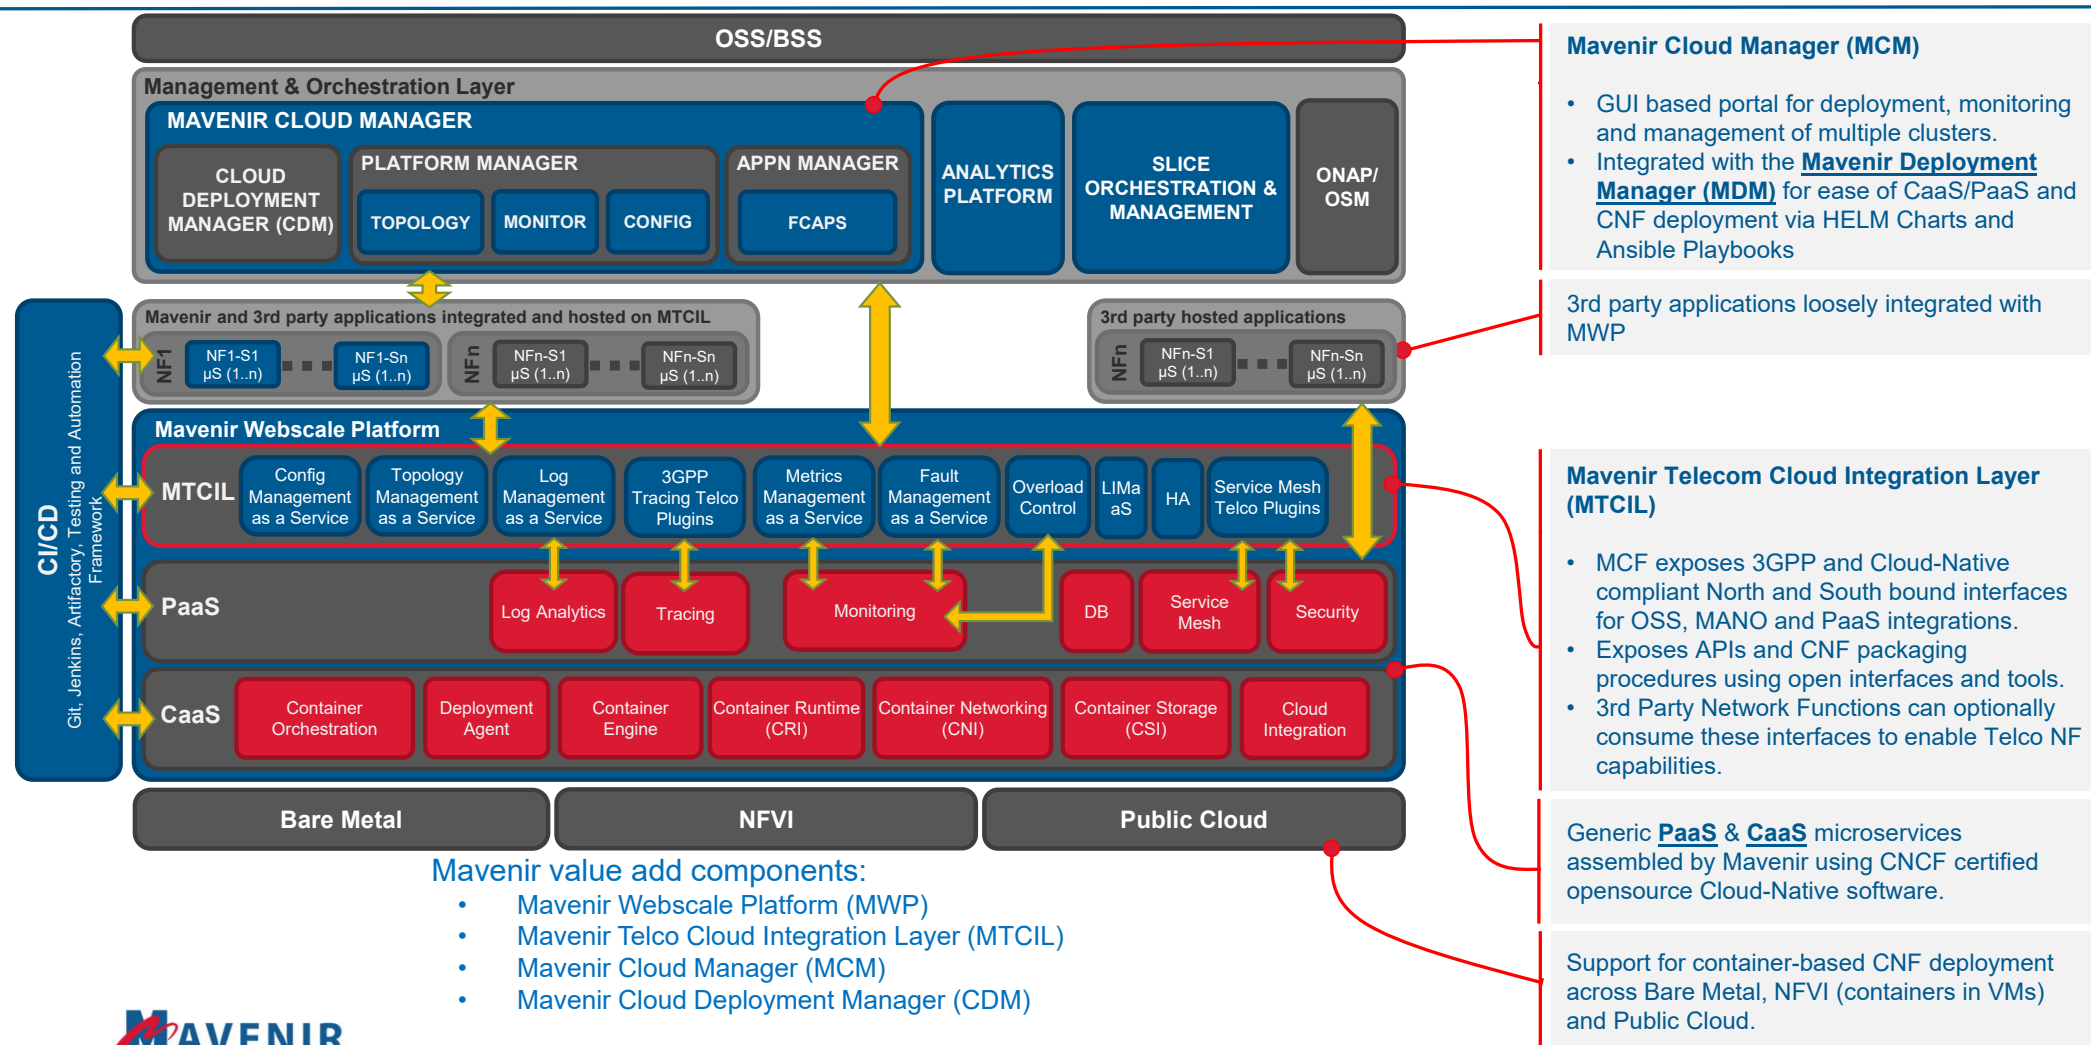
OSS/BSS

Management & Orchestration Layer

MAVENIR CLOUD MANAGER

CLOUD DEPLOYMENT MANAGER (CDM)

PLATFORM MANAGER

TOPOLOGY MONITOR CONFIG

APPN MANAGER

FCAPS

ANALYTICS PLATFORM

SLICE ORCHESTRATION & MANAGEMENT

ONAP/ OSM

Mavenir and 3rd party applications integrated and hosted on MTCIL

NF1 NF1-S1 µS (1..n) NF1-Sn µS (1..n) NFn NFn-S1 µS (1..n) NFn-Sn µS (1..n)

3rd party hosted applications

NFn NFn-S1 µS (1..n) NFn-Sn µS (1..n)

CI/CD

Git, Jenkins, Artifactory, Testing and Automation Framework

Mavenir Webscale Platform

MTCIL

Config Management as a Service

Topology Management as a Service

Log Management as a Service

3GPP Tracing Telco Plugins

Metrics Management as a Service

Fault Management as a Service

Overload Control

LIMa aS

HA

Service Mesh Telco Plugins

PaaS

Log Analytics

Tracing

Monitoring

DB

Service Mesh

Security

CaaS

Container Orchestration

Deployment Agent

Container Engine

Container Runtime (CRI)

Container Networking (CNI)

Container Storage (CSI)

Cloud Integration

Bare Metal

NFVI

Public Cloud

Mavenir value add components:
• Mavenir Webscale Platform (MWP)
• Mavenir Telco Cloud Integration Layer (MTCIL)
• Mavenir Cloud Manager (MCM)
• Mavenir Cloud Deployment Manager (CDM)

MAVENIR

Mavenir Cloud Manager (MCM)

• GUI based portal for deployment, monitoring and management of multiple clusters.
• Integrated with the Mavenir Deployment Manager (MDM) for ease of CaaS/PaaS and CNF deployment via HELM Charts and Ansible Playbooks

3rd party applications loosely integrated with MWP

Mavenir Telecom Cloud Integration Layer (MTCIL)

• MCF exposes 3GPP and Cloud-Native compliant North and South bound interfaces for OSS, MANO and PaaS integrations.
• Exposes APIs and CNF packaging procedures using open interfaces and tools.
• 3rd Party Network Functions can optionally consume these interfaces to enable Telco NF capabilities.

Generic PaaS & CaaS microservices assembled by Mavenir using CNCF certified opensource Cloud-Native software.

Support for container-based CNF deployment across Bare Metal, NFVI (containers in VMs) and Public Cloud.